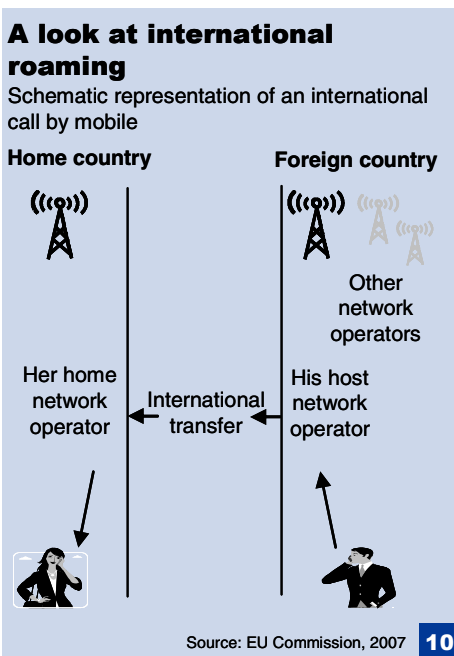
A look at international roaming

Schematic representation of an international call by mobile

Home country

Foreign country

Other network operators

Her home network operator

International transfer

His host network operator

Source: EU Commission, 2007

10